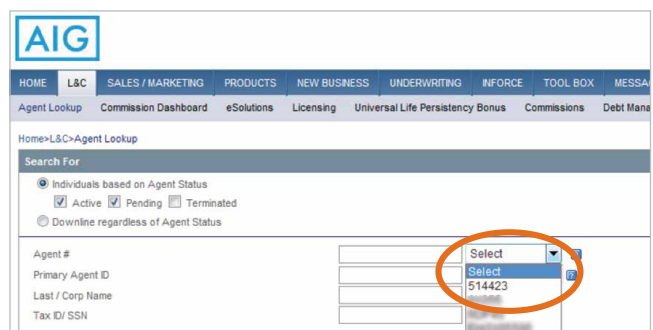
AIG

HOME L&C SALES / MARKETING PRODUCTS NEW BUSINESS UNDERWRITING INFORCE TOOL BOX MESSA

Agent Lookup Commission Dashboard eSolutions Licensing Universal Life Persistency Bonus Commissions Debt Mana

Home>L&C>Agent Lookup

Search For

Individuals based on Agent Status

Active Pending Terminated

Downline regardless of Agent Status

Agent #

Primary Agent ID

Last / Corp Name

Tax ID/ SSN

Select

Select

514423

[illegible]

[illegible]

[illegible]